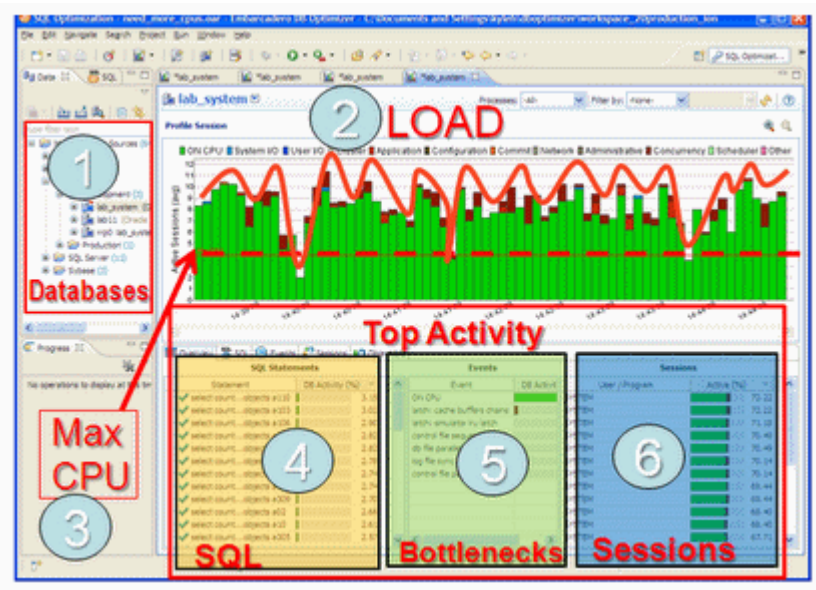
SQL Optimization - need_more_cpus.oar - Embarcadero DB Optimizer - C:\Documents and Settings\kylelf\dboptimizer\workspace_20\production_ion

File Edit Navigate Search Project Run Window Help

SQL Optimizat...

Data SQL

*lab_system *lab_system *lab_system *lab_system

lab_system

Processes: -All- Filter by: -None-

Profile Session

ON CPU System I/O User I/O Cluster Application Configuration Commit Network Administrative Concurrency Scheduler Other

Active Sessions (avg)

1

Sources

lab_system

Production

SQL Server

Sybase

Databases

2 LOAD

Top Activity

Progress

No operations to display at this time

Max CPU

3

SQL Statements

Statement

DB Activity (%)

select count...objects a110

select count...objects a103

select count...objects a309

select count...objects a02

select count...objects a10

select count...objects a305

4

SQL

Events

Event

DB Activit

ON CPU

latch: cache buffers chains

latch: simulator lru latch

control file sequential read

db file parallel

log file sync

control file parallel

5

Bottlenecks

Sessions

User / Program

Active (%)

6

Sessions